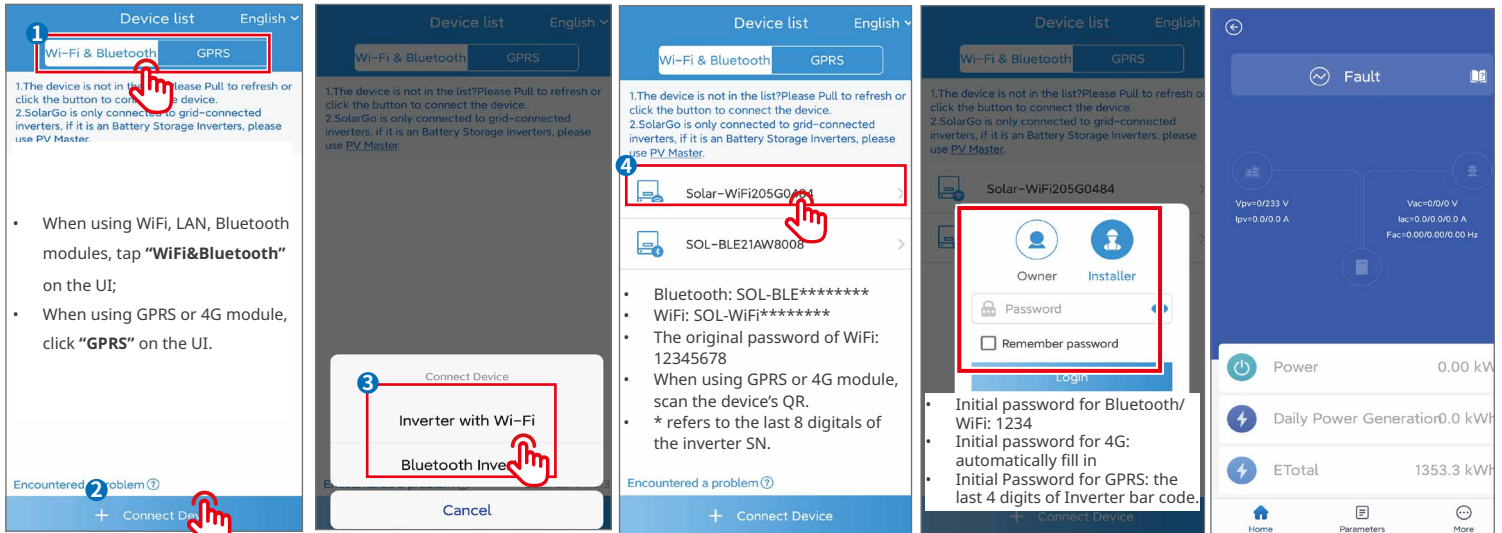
Device list English

1

Wi-Fi & Bluetooth GPRS

1.The device is not in the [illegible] Please Pull to refresh or click the button to con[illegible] e device.
2.SolarGo is only connected to grid-connected inverters, if it is an Battery Storage Inverters, please use PV Master.

• When using WiFi, LAN, Bluetooth modules, tap **"WiFi&Bluetooth"** on the UI;
• When using GPRS or 4G module, click **"GPRS"** on the UI.

Encountered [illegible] roblem

2

+ Connect Dev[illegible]

Device list English

Wi-Fi & Bluetooth GPRS

1.The device is not in the list?Please Pull to refresh or click the button to connect the device.
2.SolarGo is only connected to grid-connected inverters, if it is an Battery Storage Inverters, please use PV Master.

Connect Device

3

Inverter with Wi-Fi

Bluetooth Inve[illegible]

Cancel

Device list English

Wi-Fi & Bluetooth GPRS

1.The device is not in the list?Please Pull to refresh or click the button to connect the device.
2.SolarGo is only connected to grid-connected inverters, if it is an Battery Storage Inverters, please use PV Master.

4

Solar-WiFi205G0484

SOL-BLE21AW8008

• Bluetooth: SOL-BLE********
• WiFi: SOL-WiFi********
• The original password of WiFi: 12345678
• When using GPRS or 4G module, scan the device's QR.
• * refers to the last 8 digitals of the inverter SN.

Encountered a problem

+ Connect Device

Device list English

Wi-Fi & Bluetooth GPRS

1.The device is not in the list?Please Pull to refresh or click the button to connect the device.
2.SolarGo is only connected to grid-connected inverters, if it is an Battery Storage Inverters, please use PV Master.

Solar-WiFi205G0484

Owner Installer

Password

Remember password

Login

• Initial password for Bluetooth/ WiFi: 1234
• Initial password for 4G: automatically fill in
• Initial Password for GPRS: the last 4 digits of Inverter bar code.

+ Connect Device

Fault

Vpv=0/233 V
Ipv=0.0/0.0 A

Vac=0/0/0 V
Iac=0.0/0.0/0.0 A
Fac=0.00/0.00/0.00 Hz

Power 0.00 kW

Daily Power Generation 0.0 kWh

ETotal 1353.3 kWh

Home Parameters More